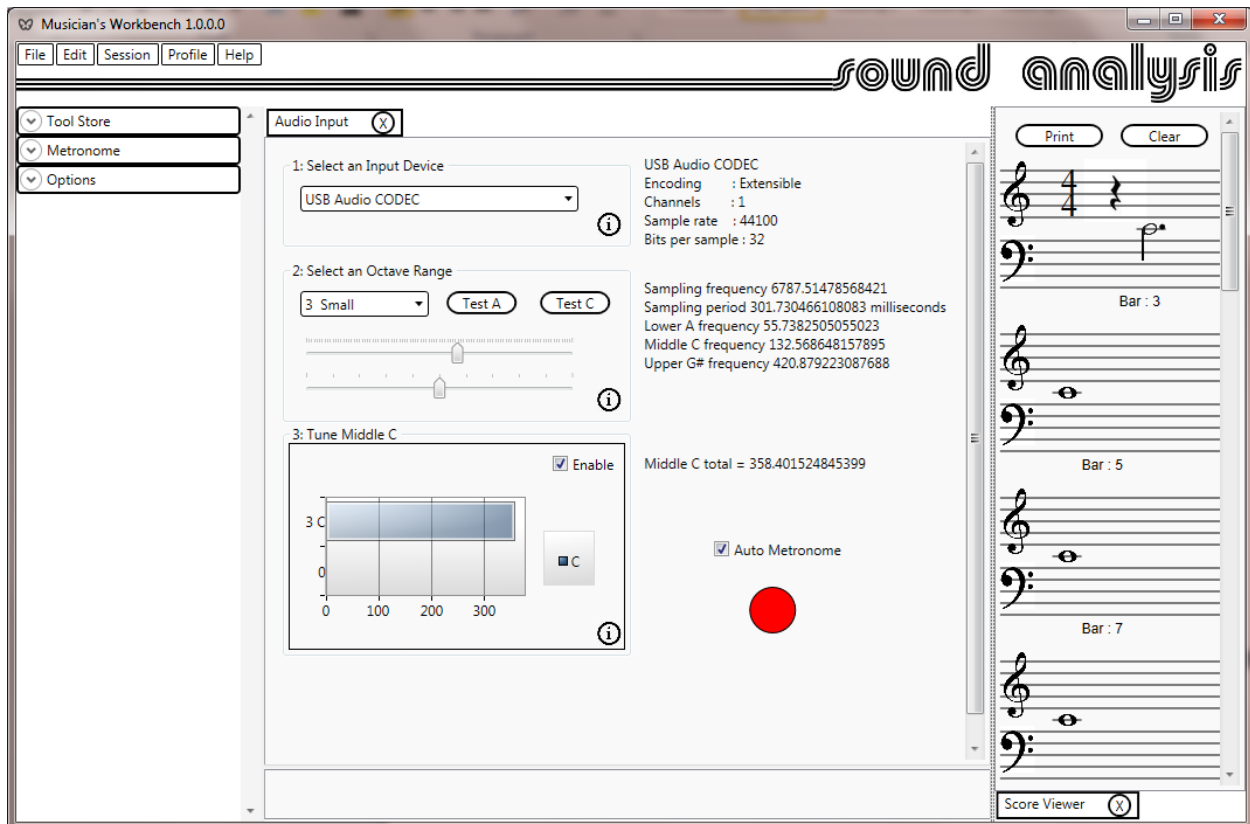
Musician's Workbench 1.0.0.0

File | Edit | Session | Profile | Help

sound analysis

Tool Store
Metronome
Options

Audio Input X

1: Select an Input Device
USB Audio CODEC

USB Audio CODEC
Encoding : Extensible
Channels : 1
Sample rate : 44100
Bits per sample : 32

2: Select an Octave Range
3 Small
Test A
Test C

Sampling frequency 6787.51478568421
Sampling period 301.730466108083 milliseconds
Lower A frequency 55.7382505055023
Middle C frequency 132.568648157895
Upper G# frequency 420.879223087688

3: Tune Middle C
Enable
3 C
0
0 100 200 300
C

Middle C total = 358.401524845399

Auto Metronome

Print
Clear

Bar : 3
Bar : 5
Bar : 7

Score Viewer X